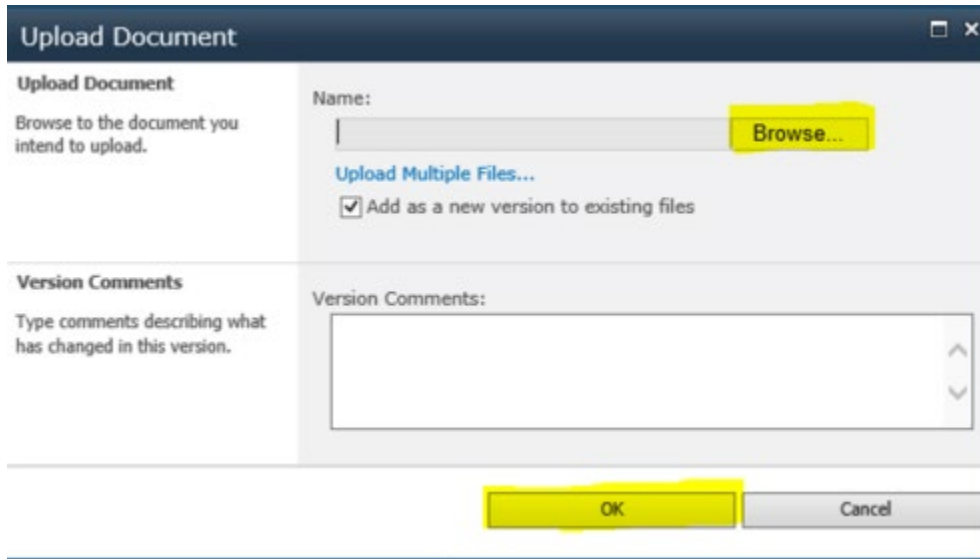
Upload Document

Upload Document

Browse to the document you intend to upload.

Name:

Browse...

Upload Multiple Files...

Add as a new version to existing files

Version Comments

Type comments describing what has changed in this version.

Version Comments:

OK

Cancel